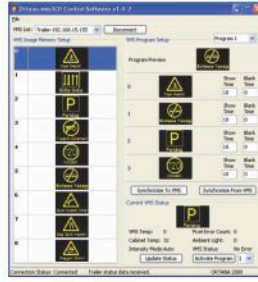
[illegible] Control Software v1.4.2
File
VMS Unit: Trailer-192.168.15.155 | Disconnect
VMS Image Memory Setup
VMS Program Setup
Program 1
Program Preview
Show Time | Blank Time
0 | 10 | 0
1 | 10 | 0
2 | 10 | 0
3 | 10 | 0
Synchronize To VMS | Synchronize From VMS
Current VMS Status
VMS Temp: 0 | Pixel Error Count: 0
Cabinet Temp: 31 | Ambient Light: 0
Intensity Mode Auto | VMS Status: No Error
Update Status | Activate Program 1
Connection Status: Connected | Trailer status data received. | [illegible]